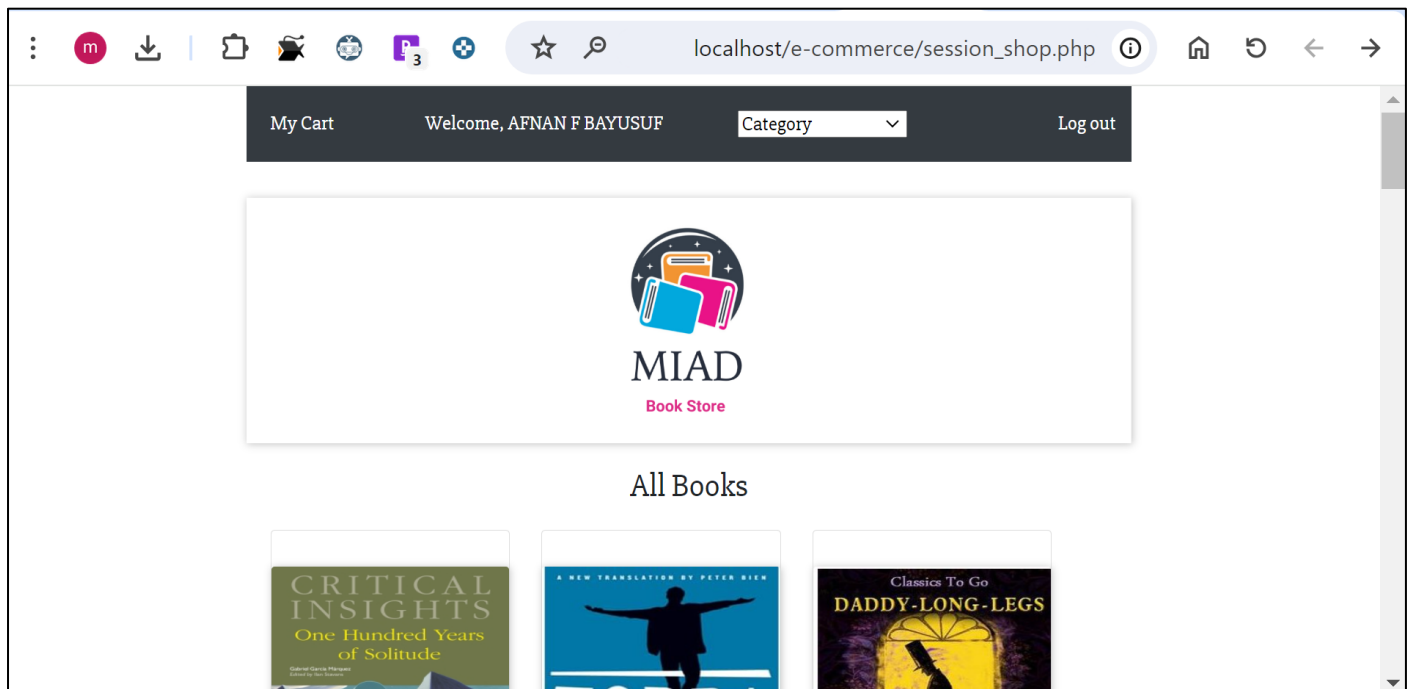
m

3

localhost/e-commerce/session_shop.php

My Cart

Welcome, AFNAN F BAYUSUF

Category

Log out

MIAD

Book Store

All Books

CRITICAL INSIGHTS

One Hundred Years of Solitude

Gabriel García Márquez

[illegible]

A NEW TRANSLATION BY PETER BIEN

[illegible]

Classics To Go

DADDY-LONG-LEGS